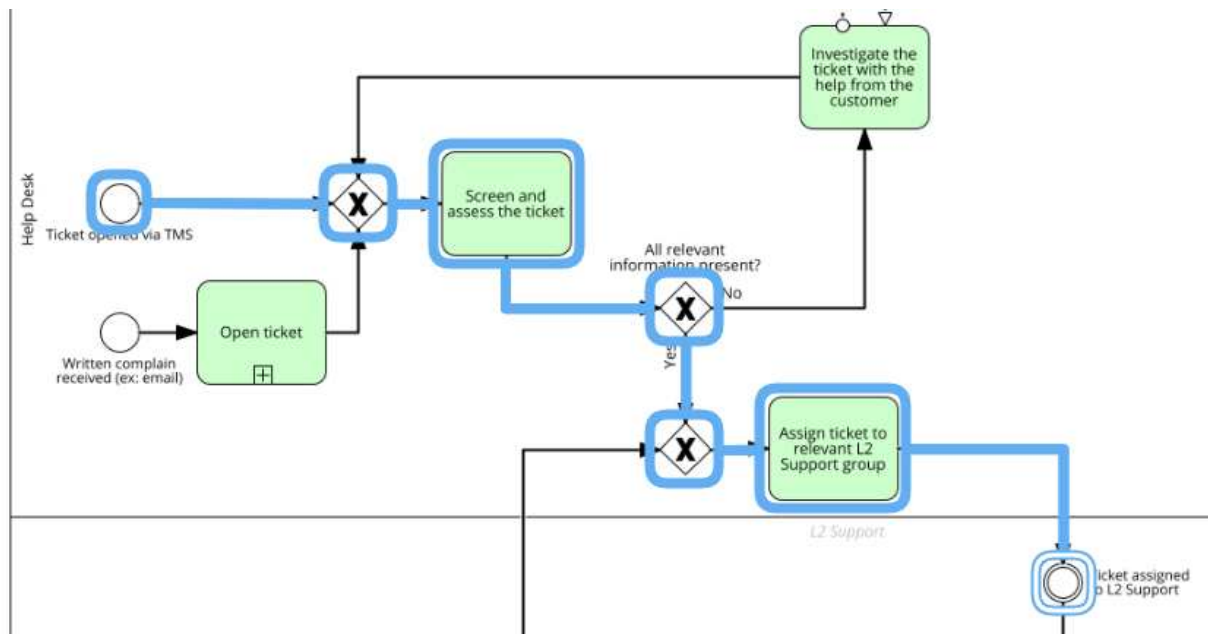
Help Desk

Investigate the ticket with the help from the customer

Ticket opened via TMS

Screen and assess the ticket

All relevant information present?

No

Yes

Open ticket

Written complain received (ex: email)

Assign ticket to relevant L2 Support group

L2 Support

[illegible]icket assigned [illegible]o L2 Support